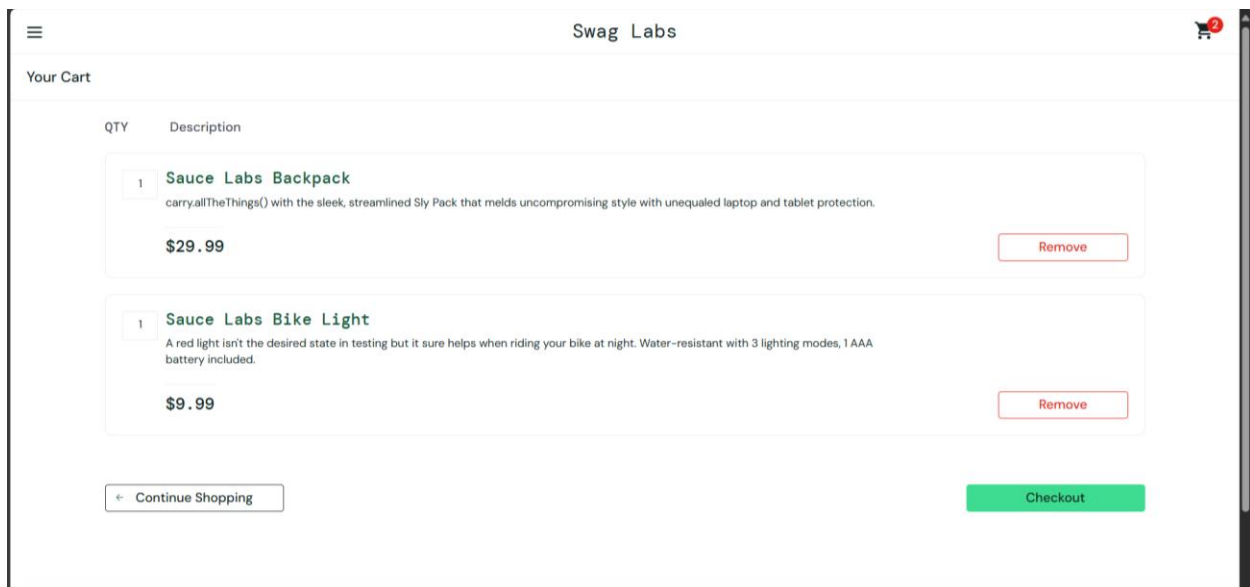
Swag Labs

2

Your Cart

QTY Description

1 Sauce Labs Backpack

carry.allTheThings() with the sleek, streamlined Sly Pack that melds uncompromising style with unequaled laptop and tablet protection.

$29.99

Remove

1 Sauce Labs Bike Light

A red light isn't the desired state in testing but it sure helps when riding your bike at night. Water-resistant with 3 lighting modes, 1 AAA battery included.

$9.99

Remove

← Continue Shopping

Checkout